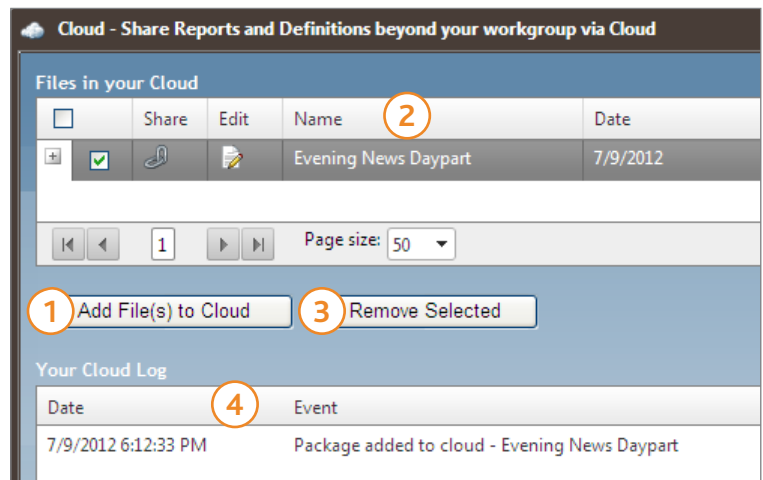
Cloud - Share Reports and Definitions beyond your workgroup via Cloud

Files in your Cloud

| | Share | Edit | Name | Date |
|---|---|---|---|---|
| + | | | Evening News Daypart | 7/9/2012 |

2

1

Page size: 50

1 Add File(s) to Cloud

3 Remove Selected

Your Cloud Log

4

| Date | Event |
|---|---|
| 7/9/2012 6:12:33 PM | Package added to cloud - Evening News Daypart |